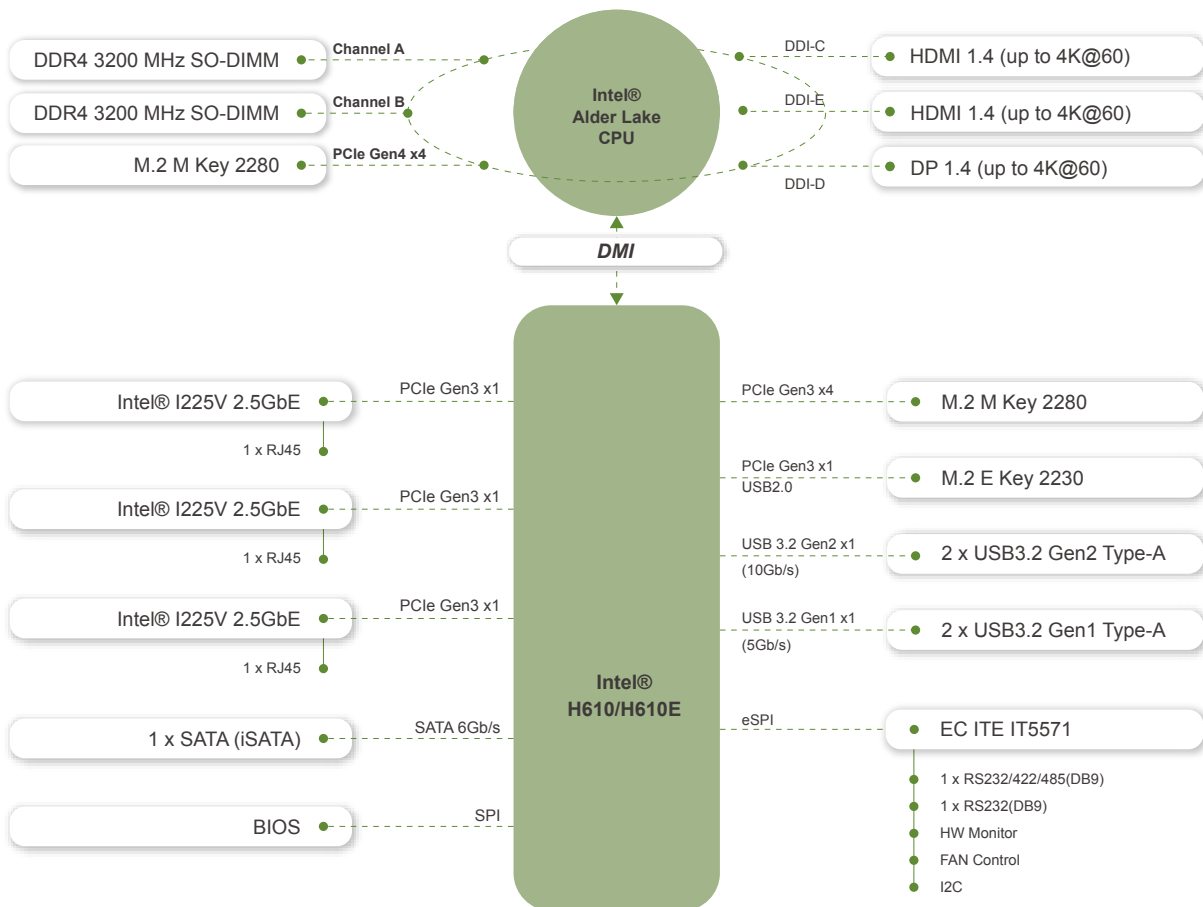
DDR4 3200 MHz SO-DIMM
Channel A
DDR4 3200 MHz SO-DIMM
Channel B
M.2 M Key 2280
PCIe Gen4 x4

Intel®
Alder Lake
CPU

DDI-C
HDMI 1.4 (up to 4K@60)
DDI-E
HDMI 1.4 (up to 4K@60)
DP 1.4 (up to 4K@60)
DDI-D

DMI

Intel® I225V 2.5GbE
PCIe Gen3 x1
1 x RJ45
Intel® I225V 2.5GbE
PCIe Gen3 x1
1 x RJ45
Intel® I225V 2.5GbE
PCIe Gen3 x1
1 x RJ45
1 x SATA (iSATA)
SATA 6Gb/s
BIOS
SPI

Intel®
H610/H610E

PCIe Gen3 x4
M.2 M Key 2280
PCIe Gen3 x1
USB2.0
M.2 E Key 2230
USB 3.2 Gen2 x1
(10Gb/s)
2 x USB3.2 Gen2 Type-A
USB 3.2 Gen1 x1
(5Gb/s)
2 x USB3.2 Gen1 Type-A
eSPI
EC ITE IT5571
1 x RS232/422/485(DB9)
1 x RS232(DB9)
HW Monitor
FAN Control
I2C